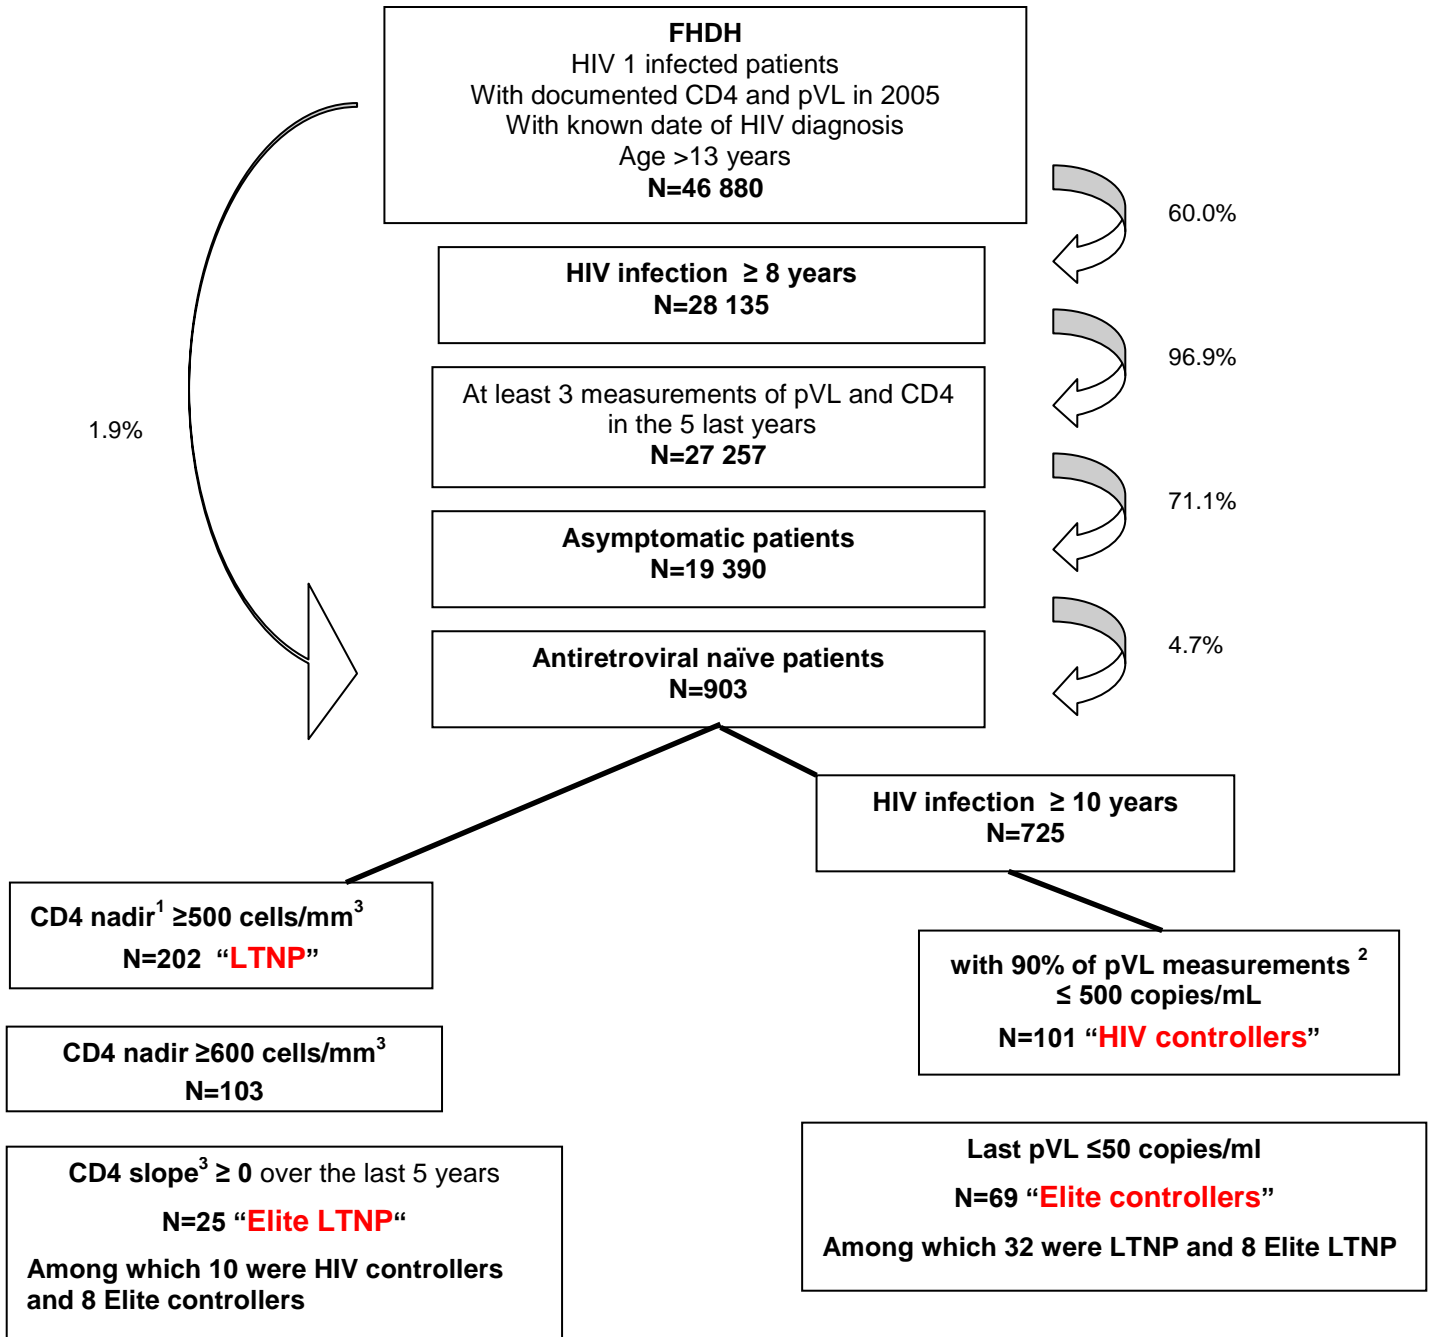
FHDH
HIV 1 infected patients
With documented CD4 and pVL in 2005
With known date of HIV diagnosis
Age >13 years
N=46 880

60.0%

HIV infection ≥ 8 years
N=28 135

96.9%

At least 3 measurements of pVL and CD4 in the 5 last years
N=27 257

1.9%

71.1%

Asymptomatic patients
N=19 390

4.7%

Antiretroviral naïve patients
N=903

HIV infection ≥ 10 years
N=725

CD4 nadir$^1$ ≥500 cells/mm$^3$
N=202 "LTNP"

with 90% of pVL measurements $^2$ ≤ 500 copies/mL
N=101 "HIV controllers"

CD4 nadir ≥600 cells/mm$^3$
N=103

Last pVL ≤50 copies/ml
N=69 "Elite controllers"
Among which 32 were LTNP and 8 Elite LTNP

CD4 slope$^3$ ≥ 0 over the last 5 years
N=25 "Elite LTNP"
Among which 10 were HIV controllers and 8 Elite controllers